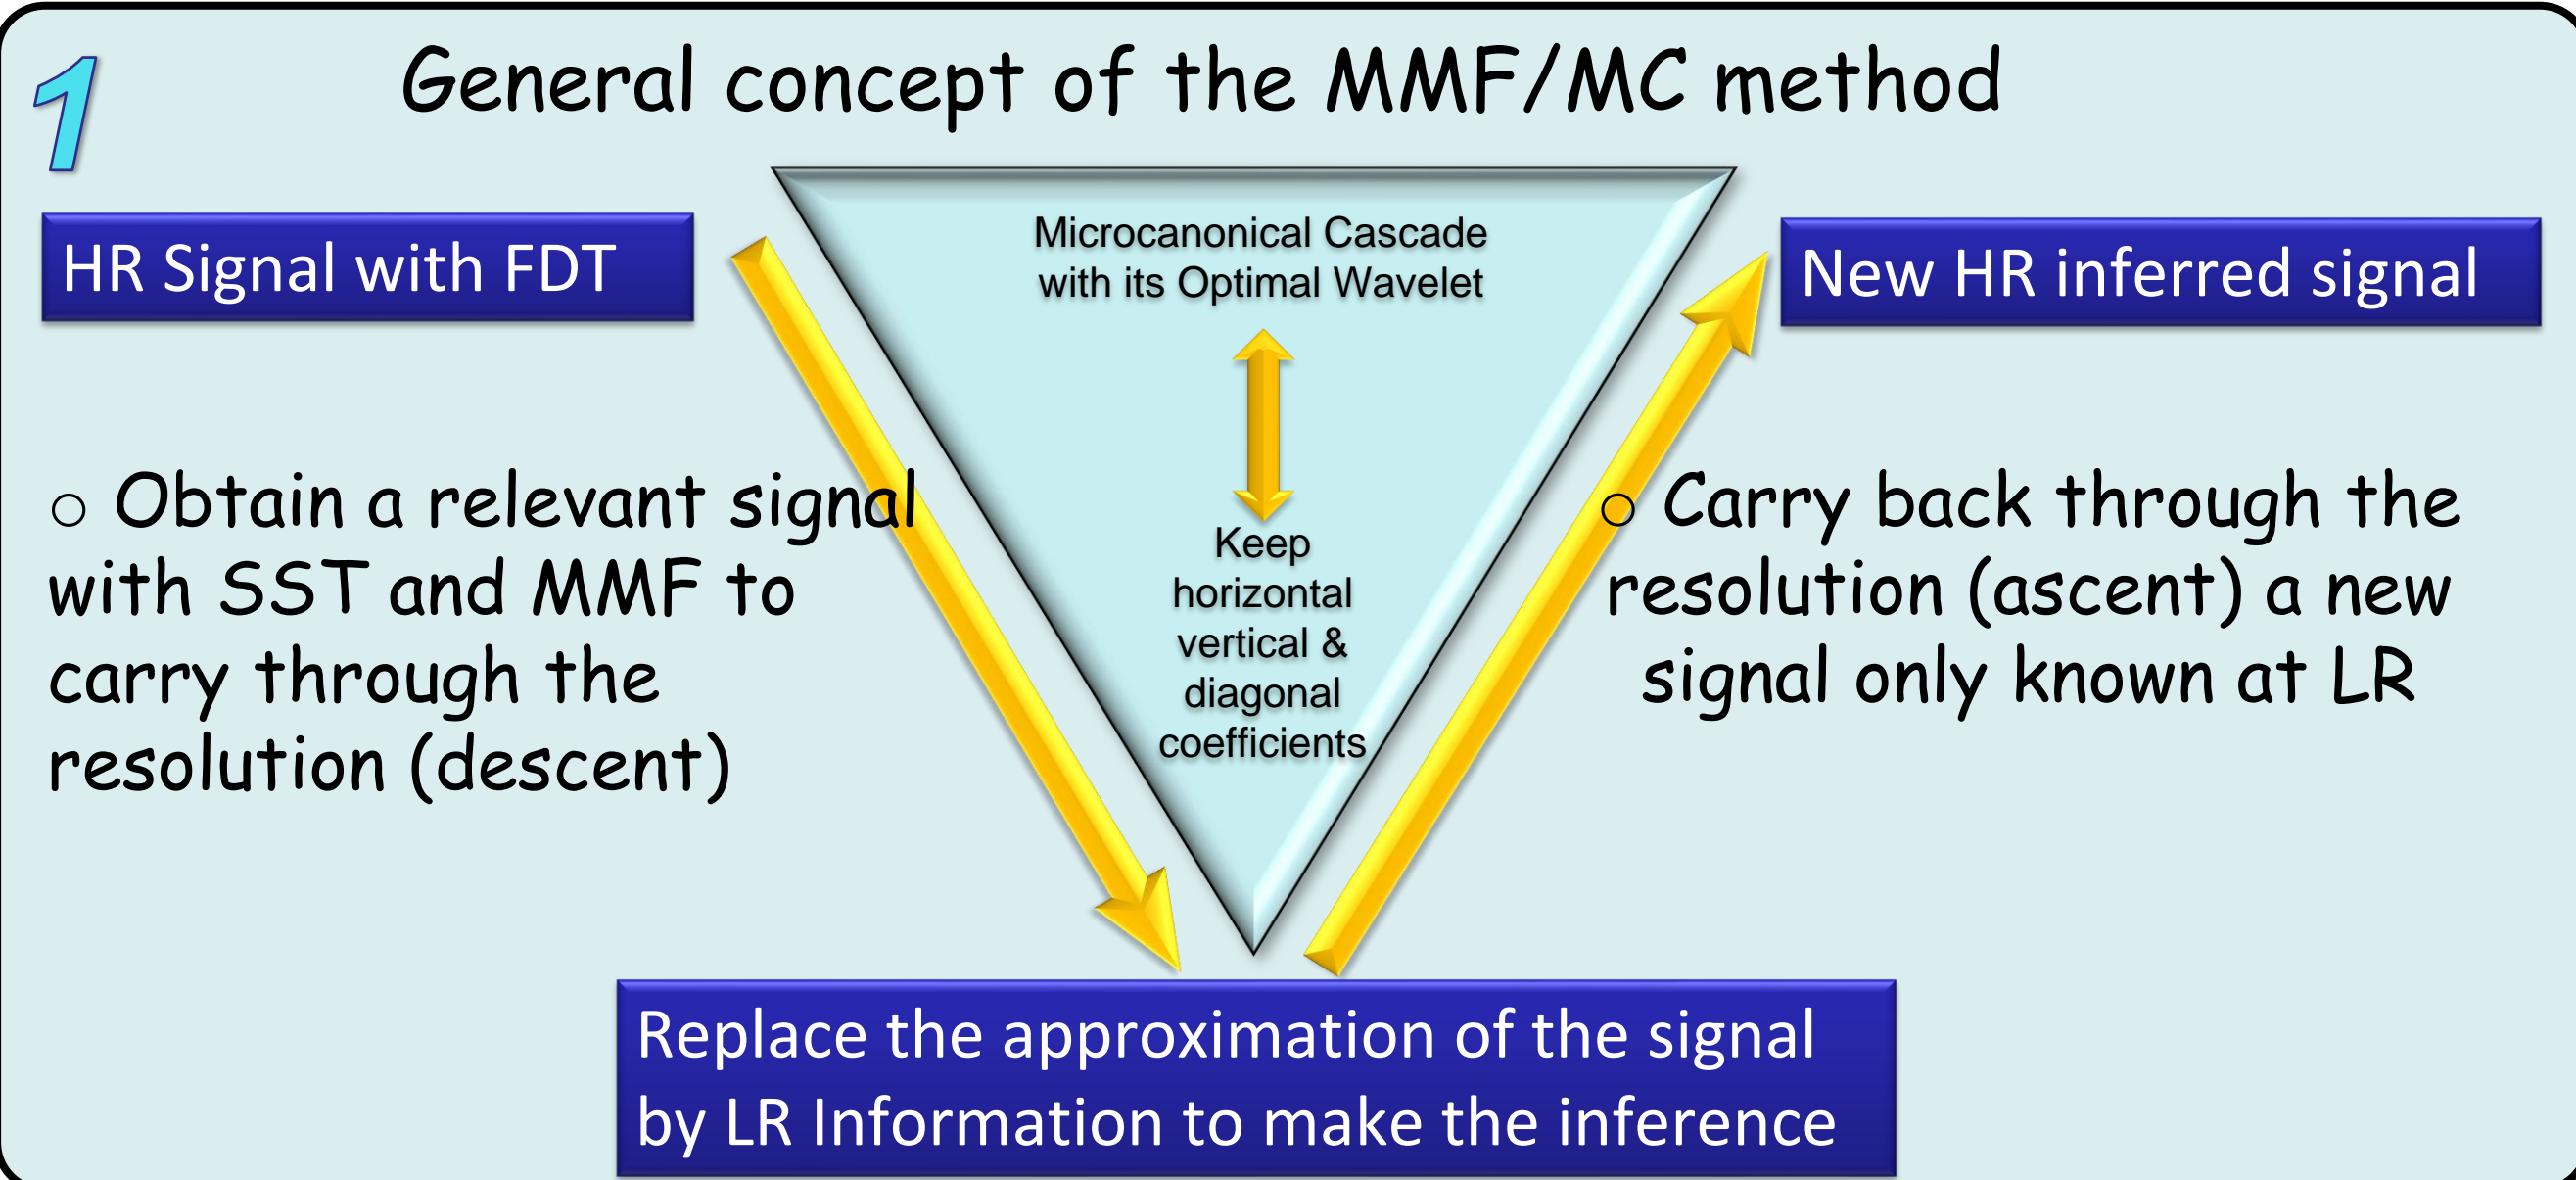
1

General concept of the MMF/MC method

HR Signal with FDT

Microcanonical Cascade with its Optimal Wavelet

New HR inferred signal

○ Obtain a relevant signal with SST and MMF to carry through the resolution (descent)

Keep horizontal vertical & diagonal coefficients

○ Carry back through the resolution (ascent) a new signal only known at LR

Replace the approximation of the signal by LR Information to make the inference